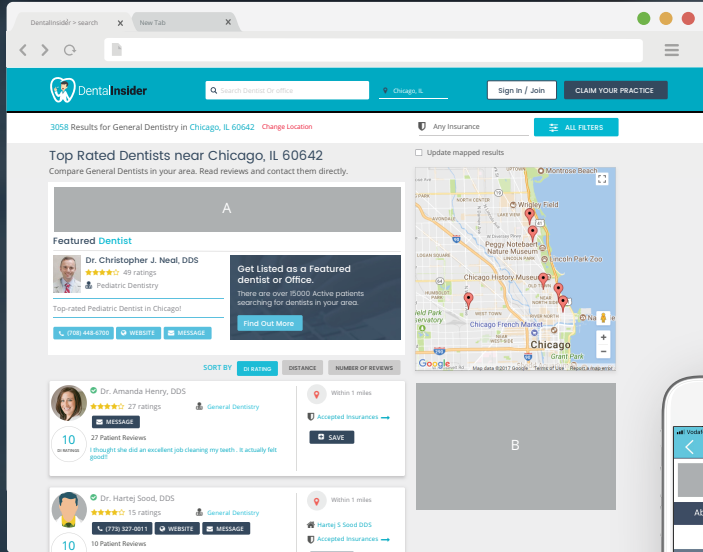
DentalInsider > search
New Tab

DentalInsider
Search Dentist Or office
Chicago, IL
Sign In / Join
CLAIM YOUR PRACTICE

3058 Results for General Dentistry in Chicago, IL 60642 Change Location
Any Insurance
ALL FILTERS

Top Rated Dentists near Chicago, IL 60642
Compare General Dentistry in your area. Read reviews and contact them directly.

Update mapped results

A

Featured Dentist

Dr. Christopher J. Neal, DDS
49 ratings
Pediatric Dentistry

Top-rated Pediatric Dentist in Chicago!

(708) 448-6700
WEBSITE
MESSAGE

Get Listed as a Featured dentist or Office.
There are over 15000 Active patients searching for dentists in your area.
Find Out More

Montrose Beach
Wrigley Field
Peggy Notebaert Nature Museum
Lincoln Park Zoo
LOGAN SQUARE
Chicago History Museum
OLD TOWN
NEAR NORTH SIDE
HUMBOLDT PARK
Chicago French Market
Chicago
Grant Park
Google
Map data ©2017 Google
Terms of Use
Report a map error

SORT BY
DI RATING
DISTANCE
NUMBER OF REVIEWS

Dr. Amanda Henry, DDS
27 ratings
General Dentistry
MESSAGE
10
DI RATINGS
27 Patient Reviews
I thought she did an excellent job cleaning my teeth.. It actually felt good!
Within 1 miles
Accepted Insurances
SAVE

B

Dr. Hartej Sood, DDS
15 ratings
General Dentistry
(773) 327-0011
WEBSITE
MESSAGE
10
10 Patient Reviews
Within 1 miles
Hartej S Sood DDS
Accepted Insurances

Vodaf
Ab